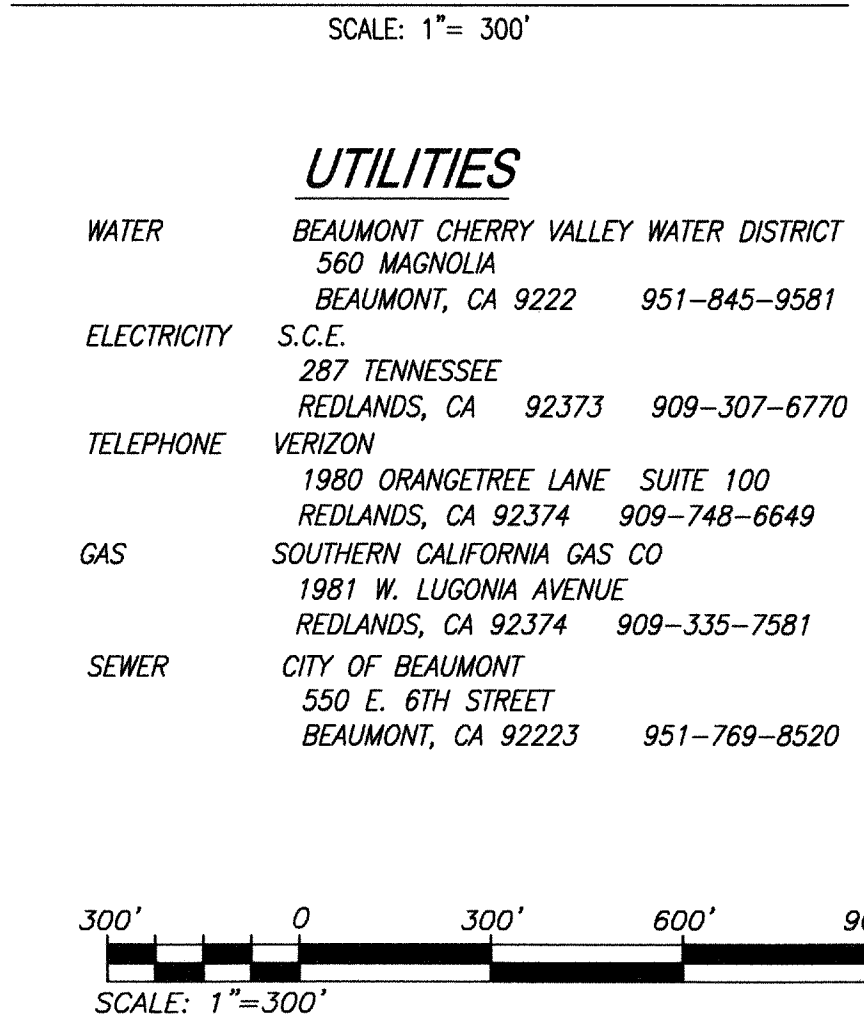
SCALE: 1"= 300'

UTILITIES

WATER BEAUMONT CHERRY VALLEY WATER DISTRICT
560 MAGNOLIA
BEAUMONT, CA 9222 951–845–9581

ELECTRICITY S.C.E.
287 TENNESSEE
REDLANDS, CA 92373 909–307–6770

TELEPHONE VERIZON
1980 ORANGETREE LANE SUITE 100
REDLANDS, CA 92374 909–748–6649

GAS SOUTHERN CALIFORNIA GAS CO
1981 W. LUGONIA AVENUE
REDLANDS, CA 92374 909–335–7581

SEWER CITY OF BEAUMONT
550 E. 6TH STREET
BEAUMONT, CA 92223 951–769–8520

300' 0 300' 600' 9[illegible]

SCALE: 1"=300'